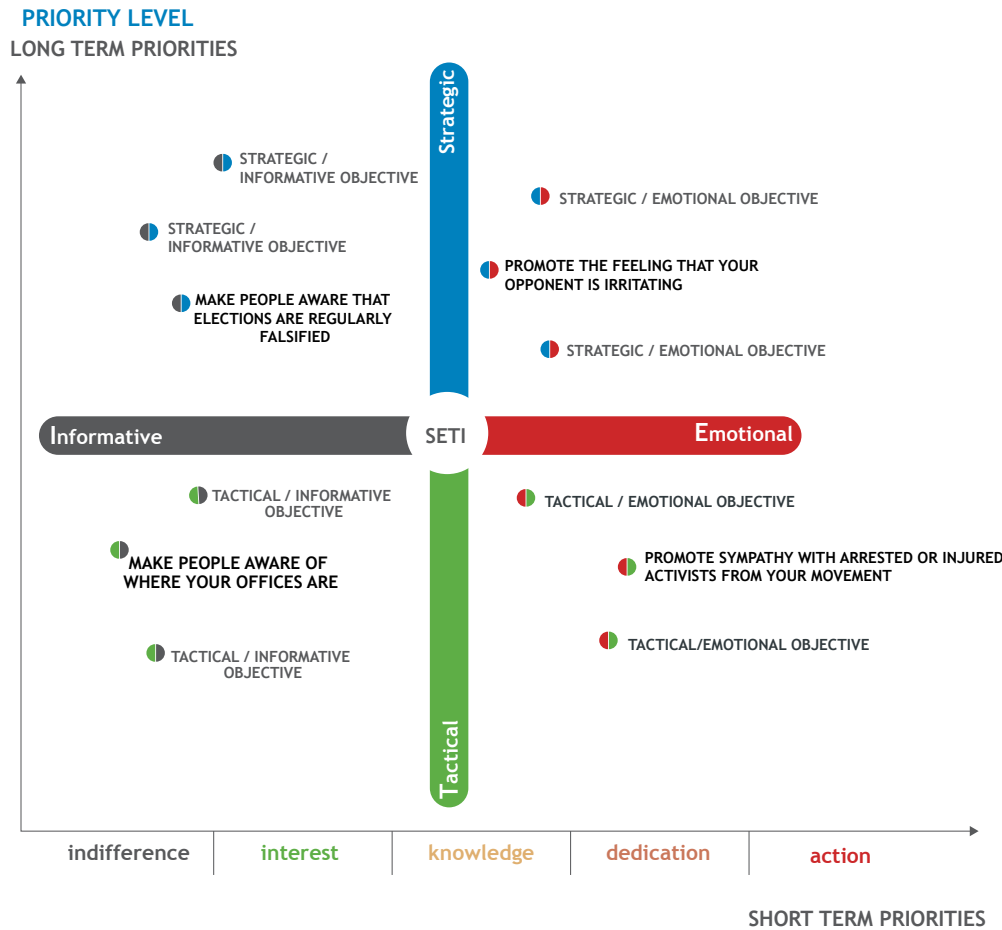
PRIORITY LEVEL
LONG TERM PRIORITIES

Strategic

STRATEGIC / INFORMATIVE OBJECTIVE

STRATEGIC / EMOTIONAL OBJECTIVE

STRATEGIC / INFORMATIVE OBJECTIVE

PROMOTE THE FEELING THAT YOUR OPPONENT IS IRRITATING

MAKE PEOPLE AWARE THAT ELECTIONS ARE REGULARLY FALSIFIED

STRATEGIC / EMOTIONAL OBJECTIVE

Informative

SETI

Emotional

TACTICAL / INFORMATIVE OBJECTIVE

TACTICAL / EMOTIONAL OBJECTIVE

MAKE PEOPLE AWARE OF WHERE YOUR OFFICES ARE

PROMOTE SYMPATHY WITH ARRESTED OR INJURED ACTIVISTS FROM YOUR MOVEMENT

TACTICAL/EMOTIONAL OBJECTIVE

TACTICAL / INFORMATIVE OBJECTIVE

Tactical

| indifference | interest | knowledge | dedication | action |
|---|---|---|---|---|

SHORT TERM PRIORITIES